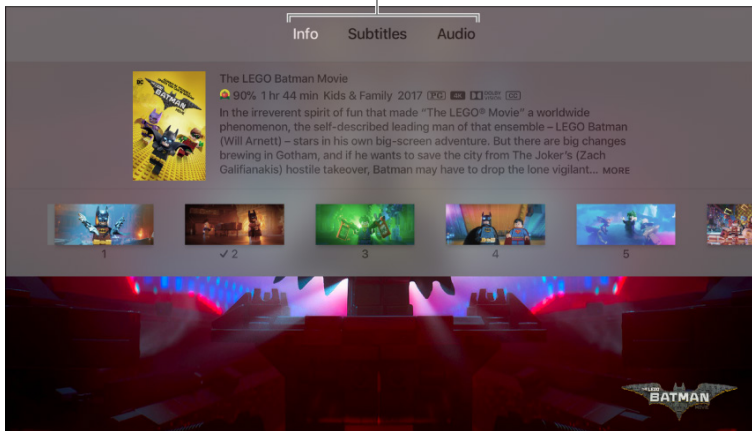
Info Subtitles Audio

The LEGO Batman Movie

90% 1 hr 44 min Kids & Family 2017 PG 4K DOLBY VISION CC

In the irreverent spirit of fun that made "The LEGO® Movie" a worldwide phenomenon, the self-described leading man of that ensemble – LEGO Batman (Will Arnett) – stars in his own big-screen adventure. But there are big changes brewing in Gotham, and if he wants to save the city from The Joker's (Zach Galifianakis) hostile takeover, Batman may have to drop the lone vigilant... MORE

1 ✓ 2 3 4 5

BATMAN